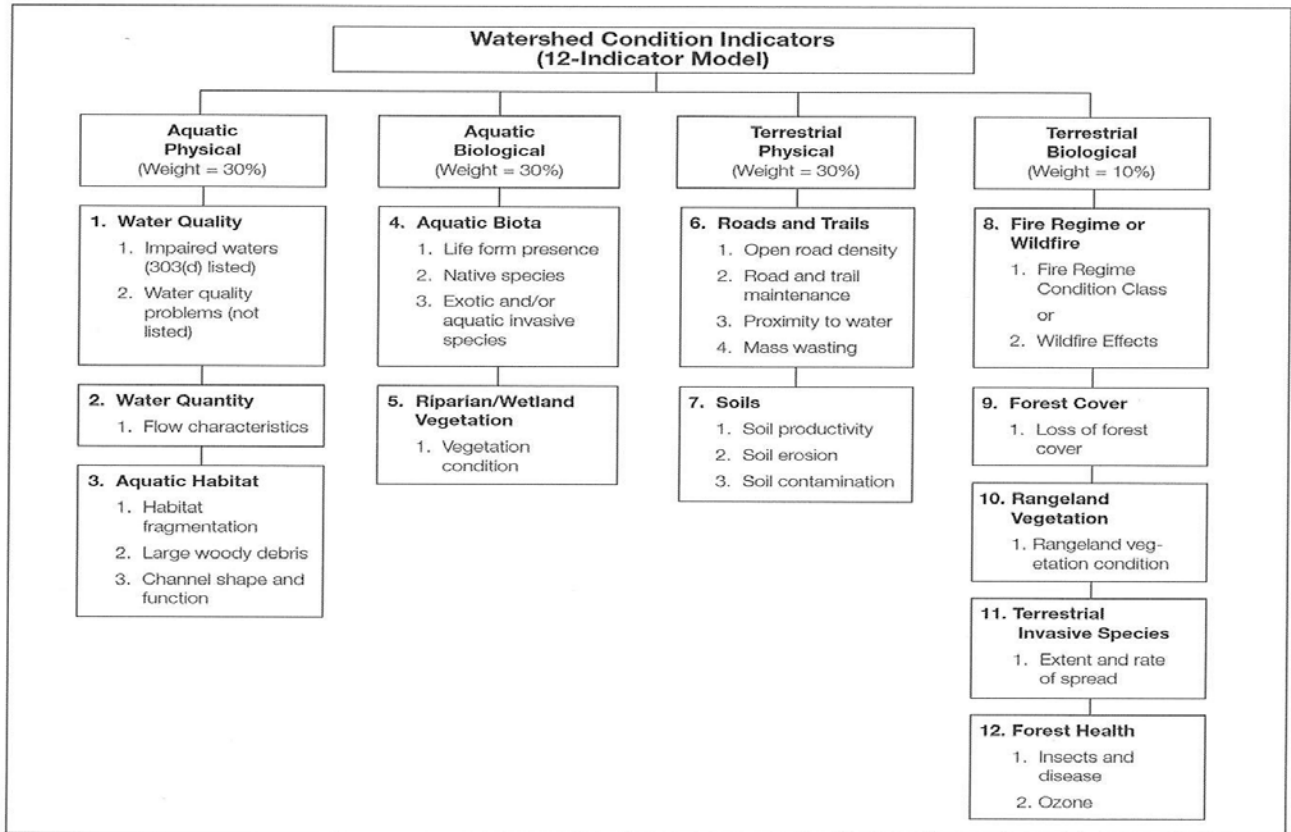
Watershed Condition Indicators
(12-Indicator Model)

Aquatic Physical
(Weight = 30%)

1. Water Quality
1. Impaired waters (303(d) listed)
2. Water quality problems (not listed)

2. Water Quantity
1. Flow characteristics

3. Aquatic Habitat
1. Habitat fragmentation
2. Large woody debris
3. Channel shape and function

Aquatic Biological
(Weight = 30%)

4. Aquatic Biota
1. Life form presence
2. Native species
3. Exotic and/or aquatic invasive species

5. Riparian/Wetland Vegetation
1. Vegetation condition

Terrestrial Physical
(Weight = 30%)

6. Roads and Trails
1. Open road density
2. Road and trail maintenance
3. Proximity to water
4. Mass wasting

7. Soils
1. Soil productivity
2. Soil erosion
3. Soil contamination

Terrestrial Biological
(Weight = 10%)

8. Fire Regime or Wildfire
1. Fire Regime Condition Class
or
2. Wildfire Effects

9. Forest Cover
1. Loss of forest cover

10. Rangeland Vegetation
1. Rangeland vegetation condition

11. Terrestrial Invasive Species
1. Extent and rate of spread

12. Forest Health
1. Insects and disease
2. Ozone